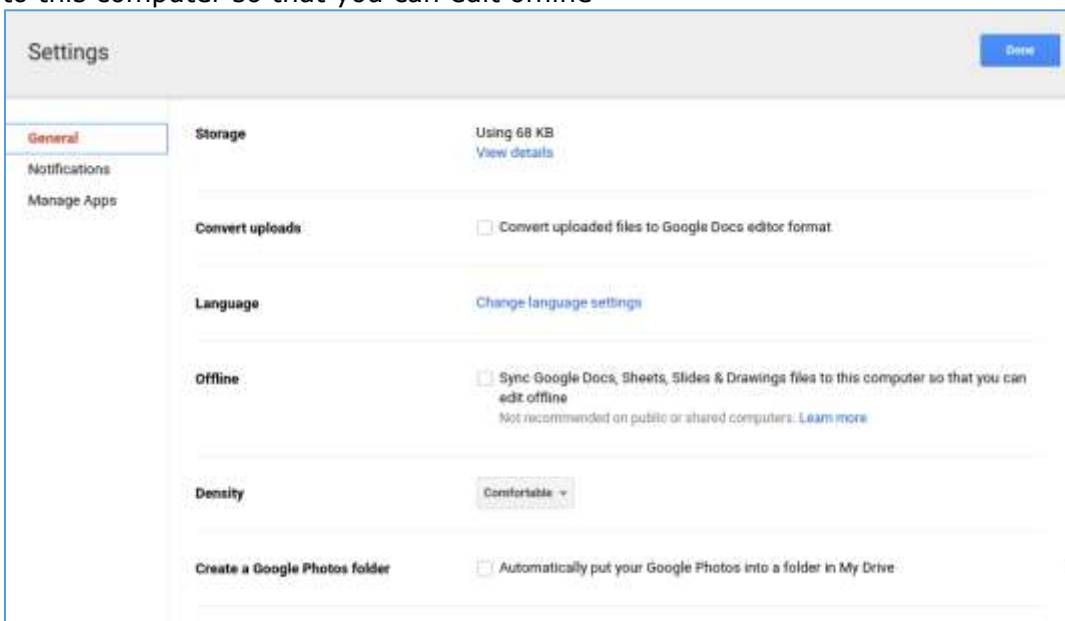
to this computer so that you can edit offline

Settings

Done

General
Notifications
Manage Apps

Storage
Using 68 KB
View details

Convert uploads
Convert uploaded files to Google Docs editor format

Language
Change language settings

Offline
Sync Google Docs, Sheets, Slides & Drawings files to this computer so that you can edit offline
Not recommended on public or shared computers. Learn more

Density
Comfortable

Create a Google Photos folder
Automatically put your Google Photos into a folder in My Drive